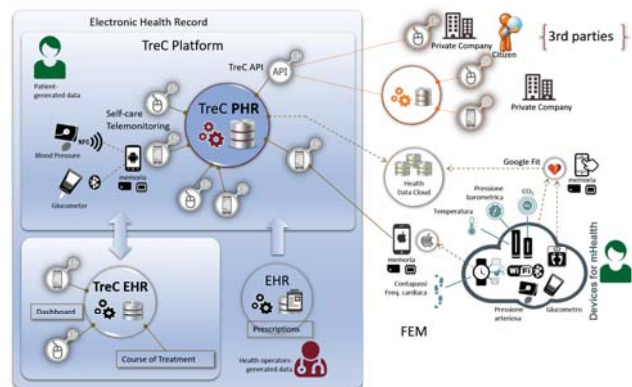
Electronic Health Record

TreC Platform

Patient-generated data

TreC API

API

Self-care Telemonitoring

TreC PHR

Blood Pressure

memoria

Glucometer

TreC EHR

Dashboard

Course of Treatment

EHR

Prescriptions

Health operators-generated data

Private Company

Citizen

{3rd parties

Private Company

Health Data Cloud

Google Fit

Pressione barometrica

$CO_2$

Temperatura

memoria

Contapassi Freq. cardiaca

Pressione arteriosa

Glucometro

FEM

Devices for mHealth